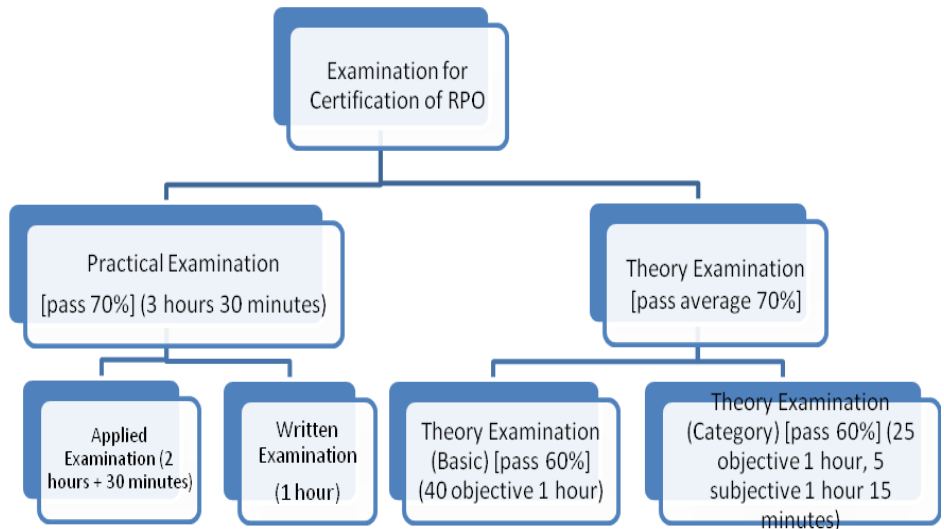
Examination for Certification of RPO

Practical Examination
[pass 70%] (3 hours 30 minutes)

Theory Examination
[pass average 70%]

Applied Examination (2 hours + 30 minutes)

Written Examination
(1 hour)

Theory Examination (Basic) [pass 60%] (40 objective 1 hour)

Theory Examination (Category) [pass 60%] (25 objective 1 hour, 5 subjective 1 hour 15 minutes)